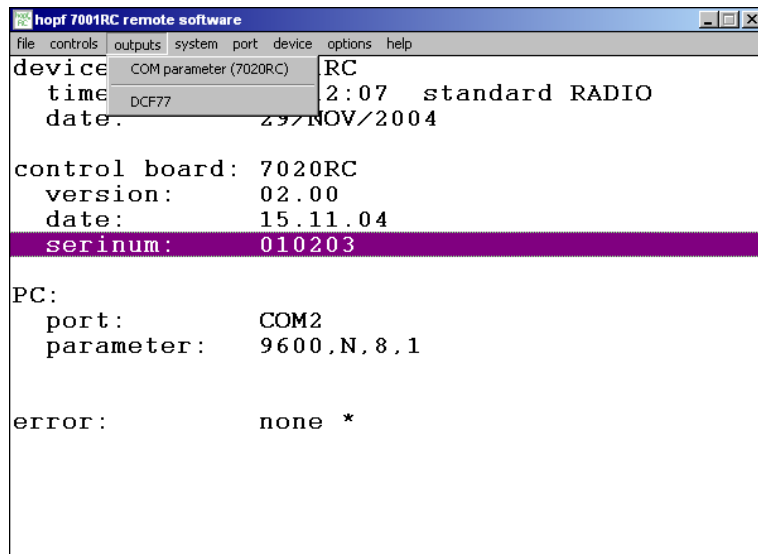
hopf 7001RC remote software

file controls outputs system port device options help

COM parameter (7020RC)
DCF77

device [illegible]RC
time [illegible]2:07 standard RADIO
date: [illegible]/NOV/2004

control board: 7020RC
version: 02.00
date: 15.11.04
serinum: 010203

PC:
port: COM2
parameter: 9600,N,8,1

error: none *